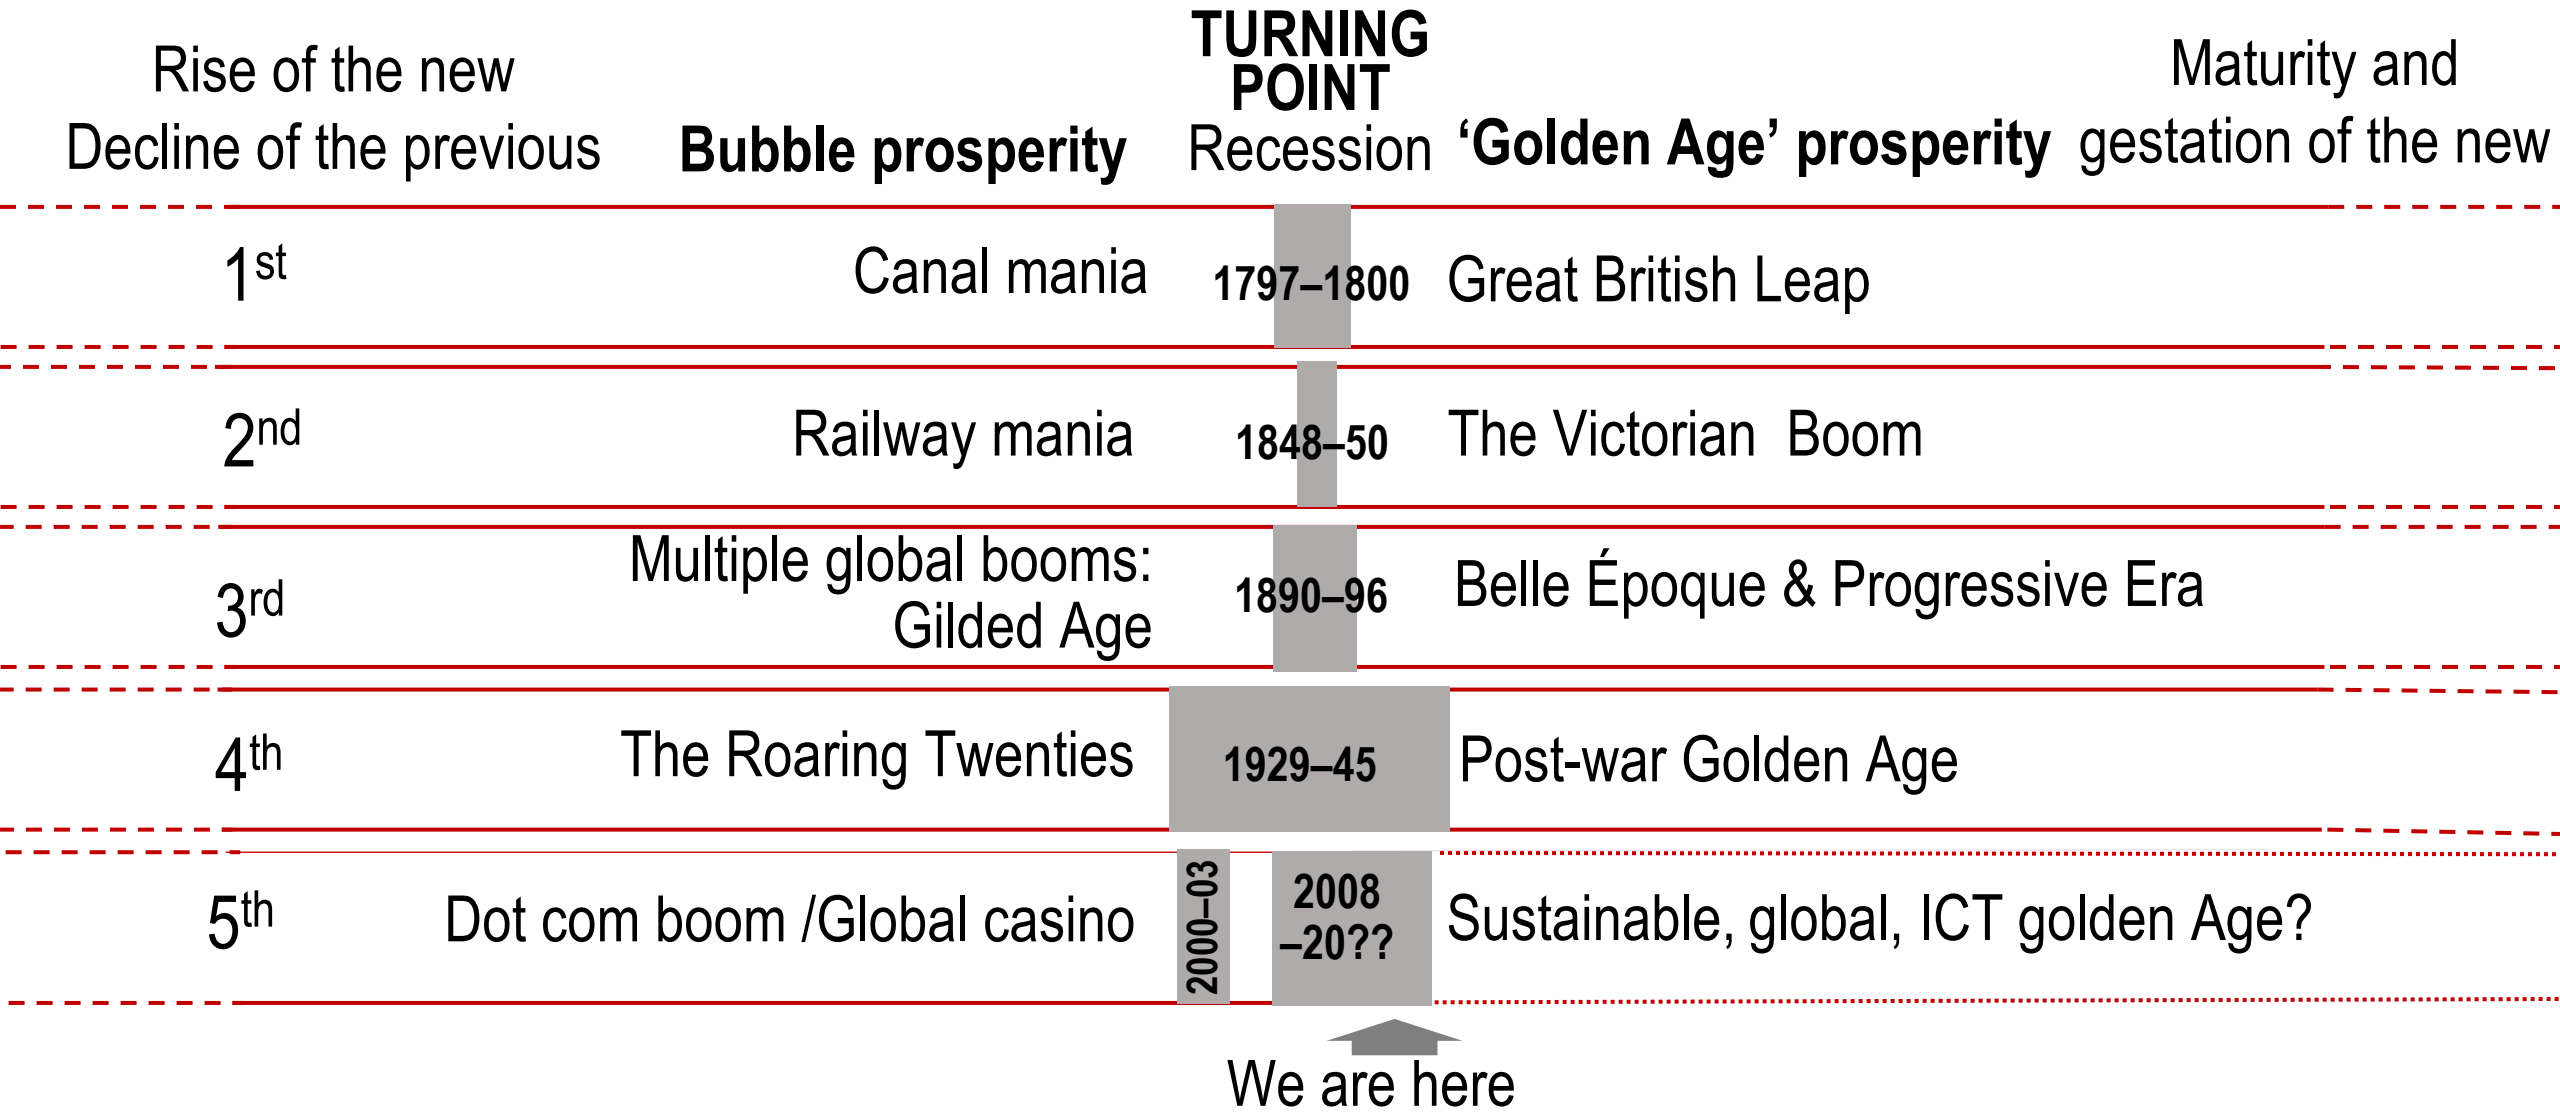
| Rise of the new Decline of the previous | Bubble prosperity | TURNING POINT Recession | 'Golden Age' prosperity | Maturity and gestation of the new |
|---|---|---|---|---|
| $1^{st}$ | Canal mania | 1797–1800 | Great British Leap | |
| $2^{nd}$ | Railway mania | 1848–50 | The Victorian Boom | |
| $3^{rd}$ | Multiple global booms: Gilded Age | 1890–96 | Belle Époque & Progressive Era | |
| $4^{th}$ | The Roaring Twenties | 1929–45 | Post-war Golden Age | |
| $5^{th}$ | Dot com boom /Global casino | 2000–03 2008 –20?? | Sustainable, global, ICT golden Age? | |

We are here